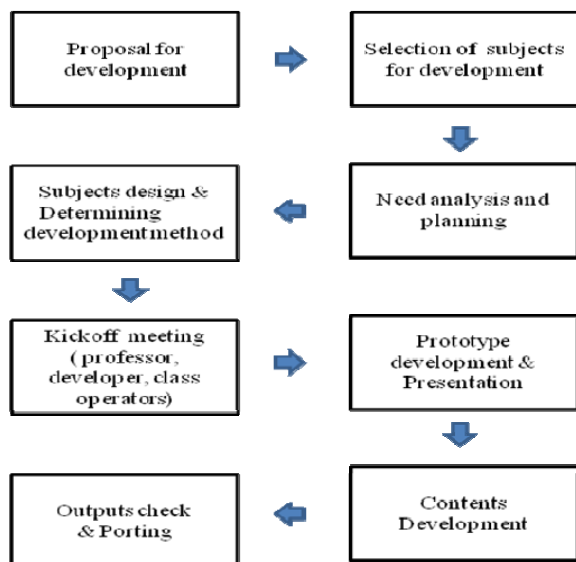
Proposal for development

Selection of subjects for development

Need analysis and planning

Subjects design & Determining developmentmethod

Kickoff meeting ( professor, developer, class operators)

Prototype development & Presentation

Contents Development

Outputs check & Porting